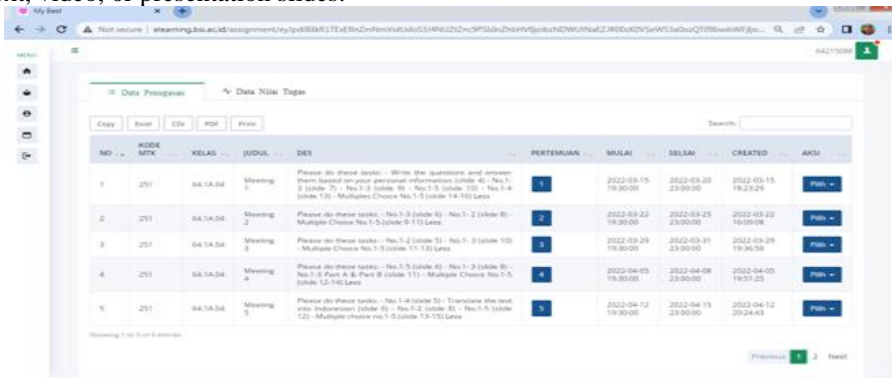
nt, video, or presentation slides.

My Best

Not secure | elearning.bsi.ac.id/assignment/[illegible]

MENU

64215088

≡ Data Penugasan

Data Nilai Tugas

Copy Excel CSV PDF Print

Search:

| NO | KODE MTK | KELAS | JUDUL | DES | PERTEMUAN | MULAI | SELESAI | CREATED | AKSI |
|---|---|---|---|---|---|---|---|---|---|
| 1 | 251 | 64.1A.04 | Meeting 1 | Please do these tasks: - Write the questions and answer them based on your personal information (slide 4) - No.1-3 (slide 7) - No.1-3 (slide 9) - No.1-5 (slide 10) - No.1-4 (slide 13) - Multiple Choice No.1-5 (slide 14-16) Less | 1 | 2022-03-15 19:30:00 | 2022-03-20 23:00:00 | 2022-03-15 18:23:29 | Pilih |
| 2 | 251 | 64.1A.04 | Meeting 2 | Please do these tasks: - No.1-3 (slide 6) - No.1-2 (slide 8) - Multiple Choice No.1-5 (slide 9-11) Less | 2 | 2022-03-22 19:30:00 | 2022-03-25 23:00:00 | 2022-03-22 16:09:08 | Pilih |
| 3 | 251 | 64.1A.04 | Meeting 3 | Please do these tasks: - No.1-2 (slide 5) - No.1-3 (slide 10) - Multiple Choice No.1-5 (slide 11-13) Less | 3 | 2022-03-29 19:30:00 | 2022-03-31 23:00:00 | 2022-03-29 19:36:56 | Pilih |
| 4 | 251 | 64.1A.04 | Meeting 4 | Please do these tasks: - No.1-5 (slide 6) - No.1-3 (slide 8) - No.1-3 Part A & Part B (slide 11) - Multiple Choice No.1-5 (slide 12-14) Less | 4 | 2022-04-05 19:30:00 | 2022-04-08 23:00:00 | 2022-04-05 19:51:25 | Pilih |
| 5 | 251 | 64.1A.04 | Meeting 5 | Please do these tasks: - No.1-4 (slide 5) - Translate the text into Indonesian (slide 6) - No.1-2 (slide 8) - No.1-5 (slide 12) - Multiple choice no.1-5 (slide 13-15) Less | 5 | 2022-04-12 19:30:00 | 2022-04-15 23:00:00 | 2022-04-12 20:24:43 | Pilih |

Showing 1 to 5 of 6 entries

Previous 1 2 Next